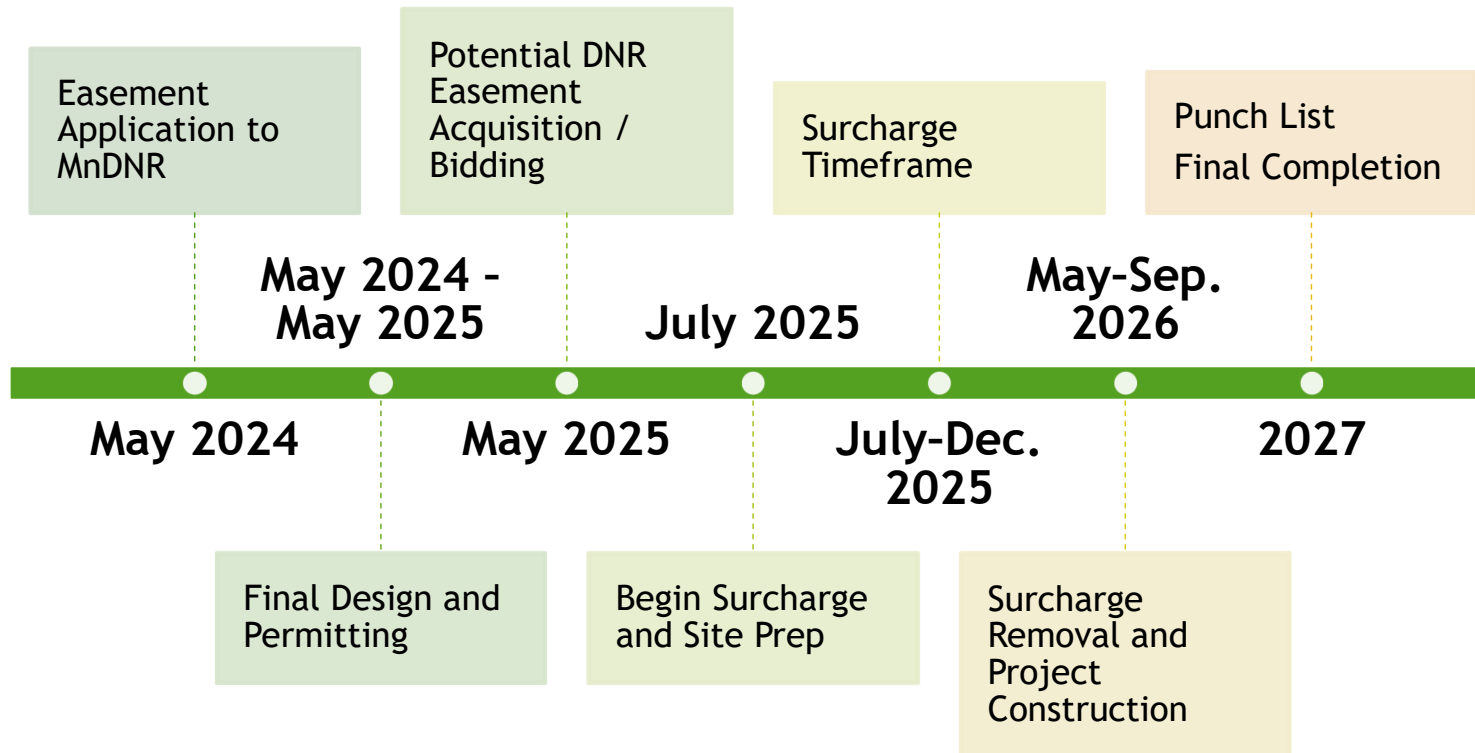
Easement Application to MnDNR

May 2024

May 2024 – May 2025

Final Design and Permitting

Potential DNR Easement Acquisition / Bidding

May 2025

July 2025

Begin Surcharge and Site Prep

Surcharge Timeframe

July-Dec. 2025

May-Sep. 2026

Surcharge Removal and Project Construction

Punch List
Final Completion

2027